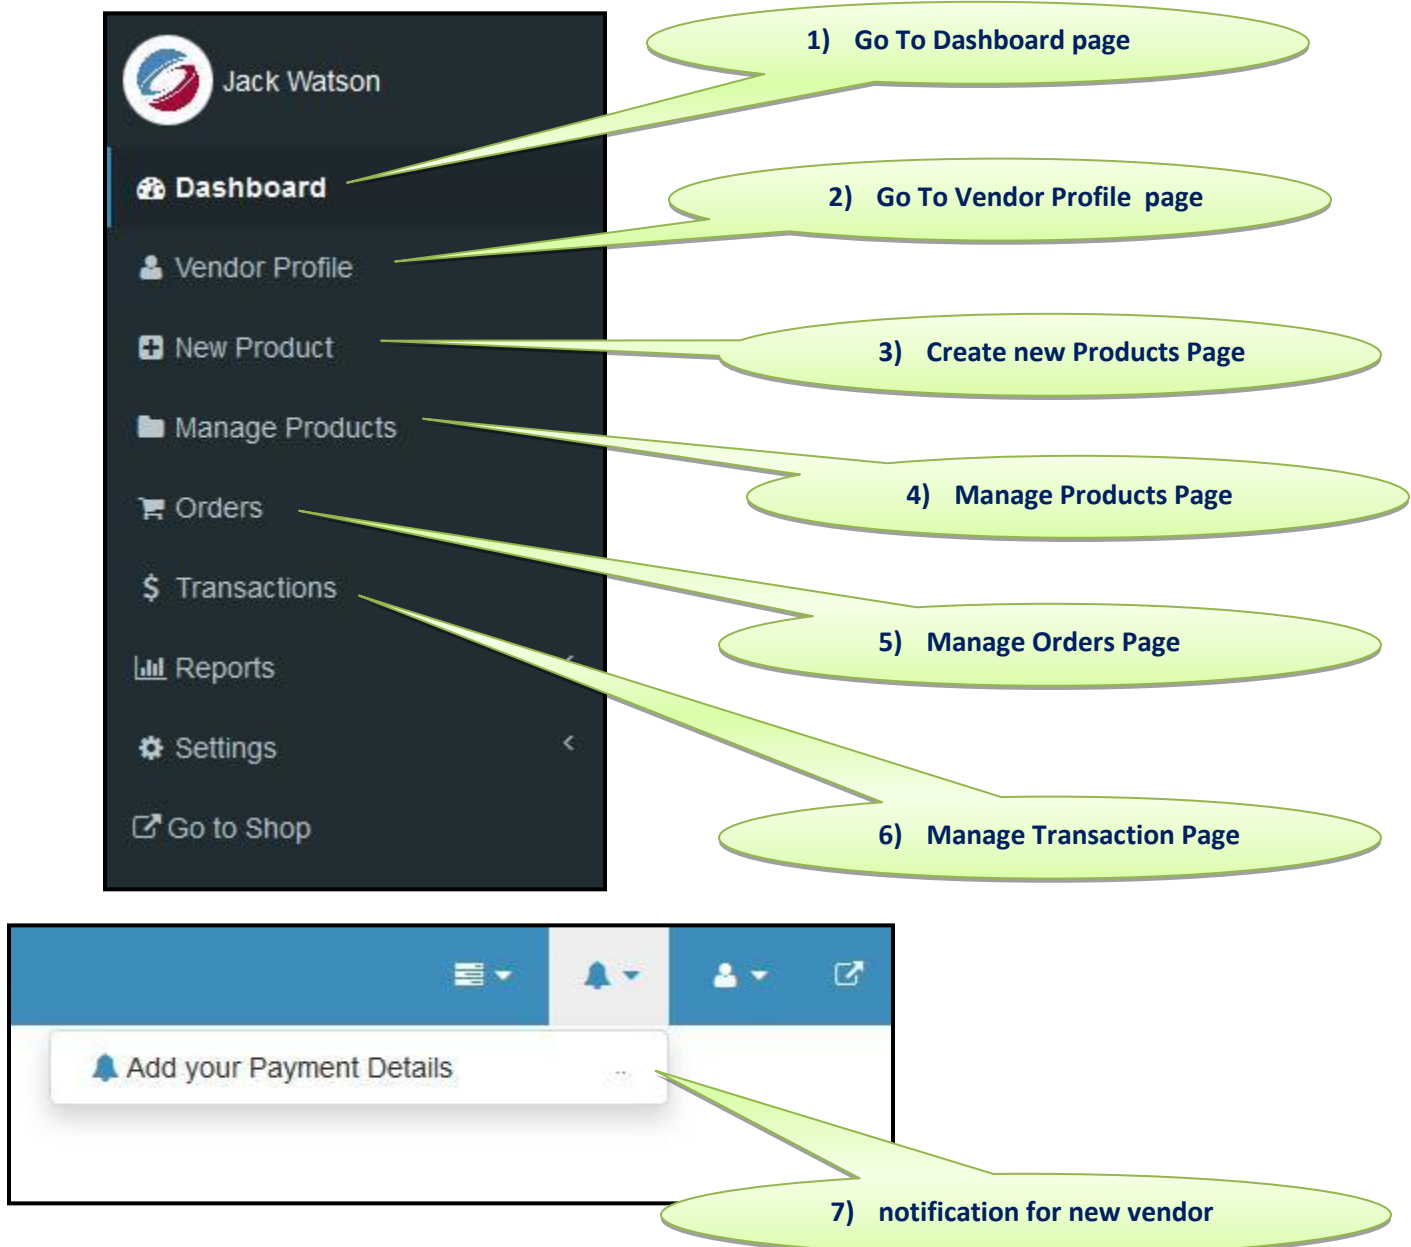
Jack Watson

Dashboard

Vendor Profile

New Product

Manage Products

Orders

$ Transactions

Reports

Settings

Go to Shop

1) Go To Dashboard page

2) Go To Vendor Profile page

3) Create new Products Page

4) Manage Products Page

5) Manage Orders Page

6) Manage Transaction Page

Add your Payment Details

7) notification for new vendor